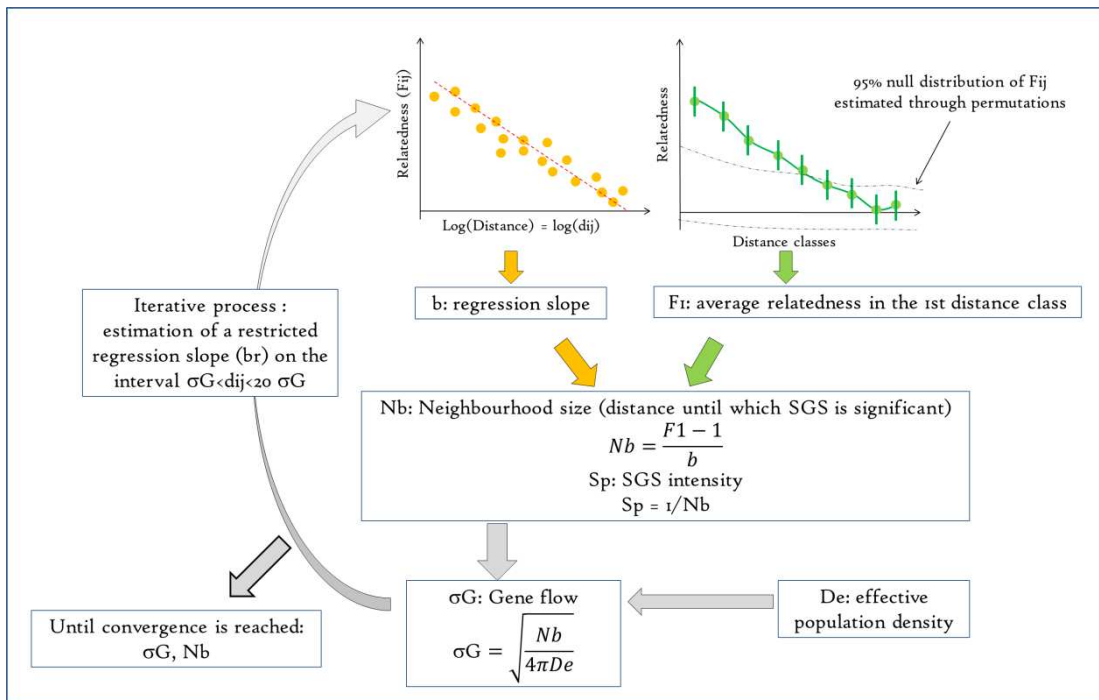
Relatedness (Fij)

Log(Distance) = log(dij)

Relatedness

95% null distribution of Fij estimated through permutations

Distance classes

Iterative process : estimation of a restricted regression slope (br) on the interval σG<dij<20 σG

b: regression slope

F1: average relatedness in the 1st distance class

Nb: Neighbourhood size (distance until which SGS is significant)
$Nb = \frac{F1 - 1}{b}$
Sp: SGS intensity
Sp = 1/Nb

Until convergence is reached: σG, Nb

σG: Gene flow
$\sigma G = \sqrt{\frac{Nb}{4\pi De}}$

De: effective population density